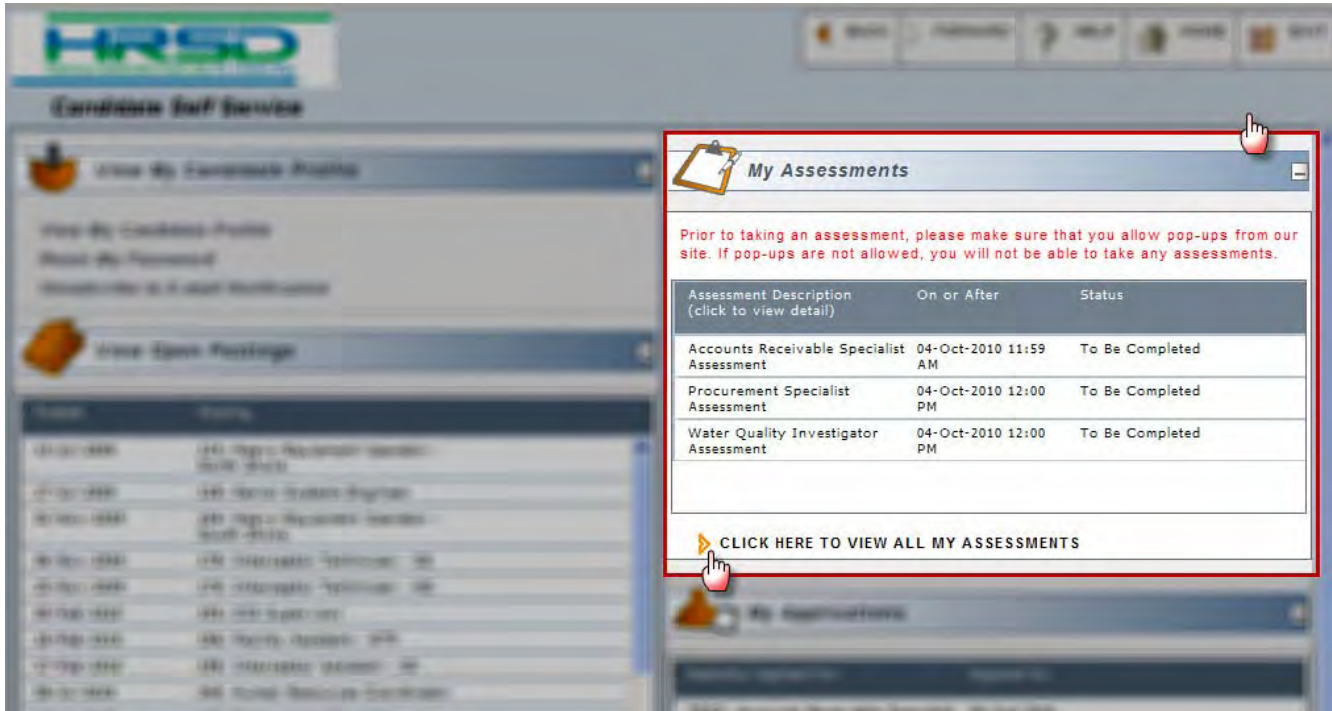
HRSD

Candidate Self Service

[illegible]

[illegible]

My Assessments

Prior to taking an assessment, please make sure that you allow pop-ups from our site. If pop-ups are not allowed, you will not be able to take any assessments.

| Assessment Description (click to view detail) | On or After | Status |
|---|---|---|
| Accounts Receivable Specialist Assessment | 04-Oct-2010 11:59 AM | To Be Completed |
| Procurement Specialist Assessment | 04-Oct-2010 12:00 PM | To Be Completed |
| Water Quality Investigator Assessment | 04-Oct-2010 12:00 PM | To Be Completed |

CLICK HERE TO VIEW ALL MY ASSESSMENTS

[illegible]